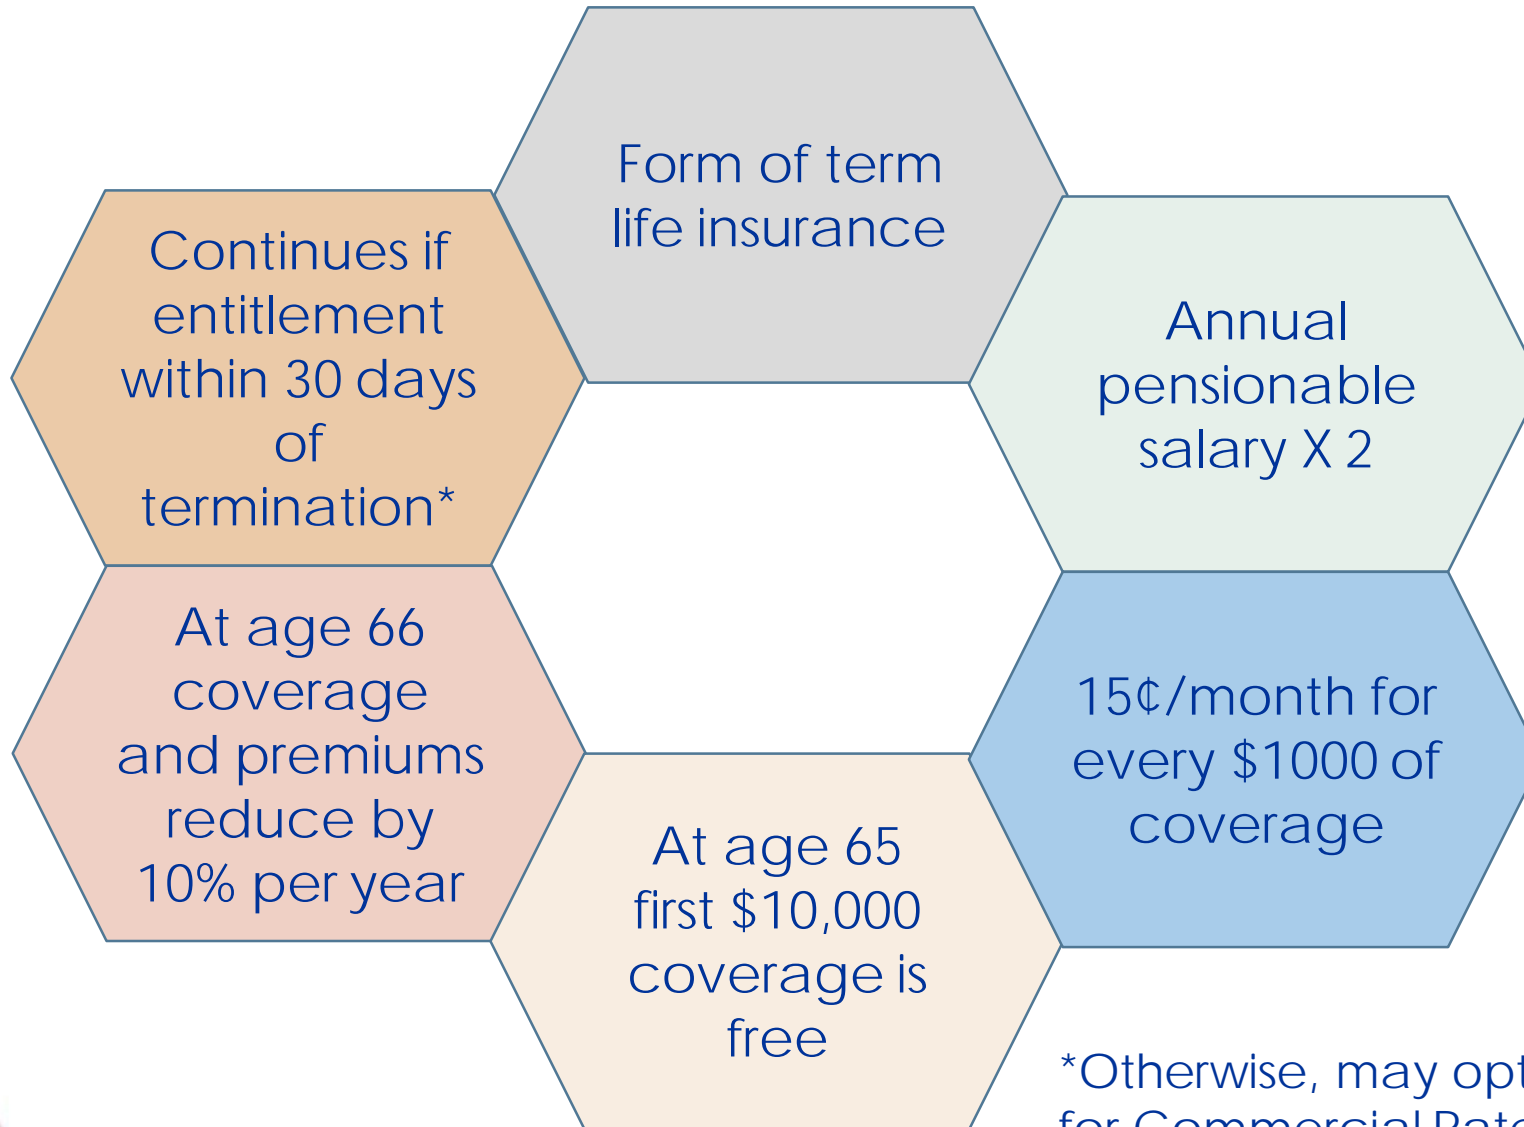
Form of term life insurance

Annual pensionable salary X 2

15¢/month for every $1000 of coverage

At age 65 first $10,000 coverage is free

At age 66 coverage and premiums reduce by 10% per year

Continues if entitlement within 30 days of termination*

*Otherwise, may opt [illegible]
for Commercial Rate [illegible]